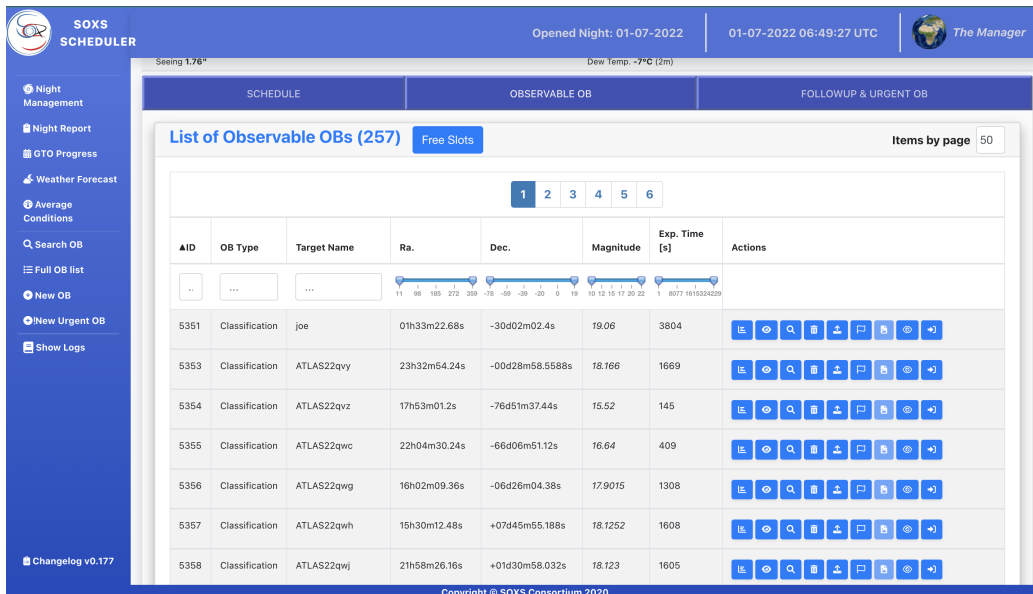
SOXS SCHEDULER

Opened Night: 01-07-2022

01-07-2022 06:49:27 UTC

The Manager

Seeing 1.76"

Dew Temp. -7°C (2m)

Night Management
Night Report
GTO Progress
Weather Forecast
Average Conditions
Search OB
Full OB list
New OB
!New Urgent OB
Show Logs

SCHEDULE | OBSERVABLE OB | FOLLOWUP & URGENT OB

List of Observable OBs (257)

Free Slots

Items by page 50

1 2 3 4 5 6

| ▲ID | OB Type | Target Name | Ra. | Dec. | Magnitude | Exp. Time [s] | Actions |
|---|---|---|---|---|---|---|---|
| .. | ... | ... | 11 98 185 272 359 | -78 -59 -39 -20 0 19 | 10 12 15 17 20 22 | 1 8077 16153 24229 | |
| 5351 | Classification | joe | 01h33m22.68s | -30d02m02.4s | 19.06 | 3804 | |
| 5353 | Classification | ATLAS22qvy | 23h32m54.24s | -00d28m58.5588s | 18.166 | 1669 | |
| 5354 | Classification | ATLAS22qvz | 17h53m01.2s | -76d51m37.44s | 15.52 | 145 | |
| 5355 | Classification | ATLAS22qwc | 22h04m30.24s | -66d06m51.12s | 16.64 | 409 | |
| 5356 | Classification | ATLAS22qwg | 16h02m09.36s | -06d26m04.38s | 17.9015 | 1308 | |
| 5357 | Classification | ATLAS22qwh | 15h30m12.48s | +07d45m55.188s | 18.1252 | 1608 | |
| 5358 | Classification | ATLAS22qwj | 21h58m26.16s | +01d30m58.032s | 18.123 | 1605 | |

Changelog v0.177

Copyright © SOXS Consortium 2020